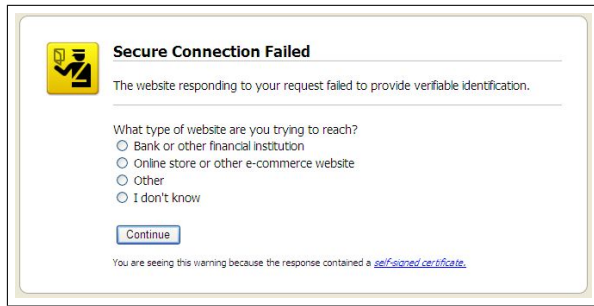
Secure Connection Failed

The website responding to your request failed to provide verifiable identification.

What type of website are you trying to reach?
○ Bank or other financial institution
○ Online store or other e-commerce website
○ Other
○ I don't know

Continue

You are seeing this warning because the response contained a self-signed certificate.